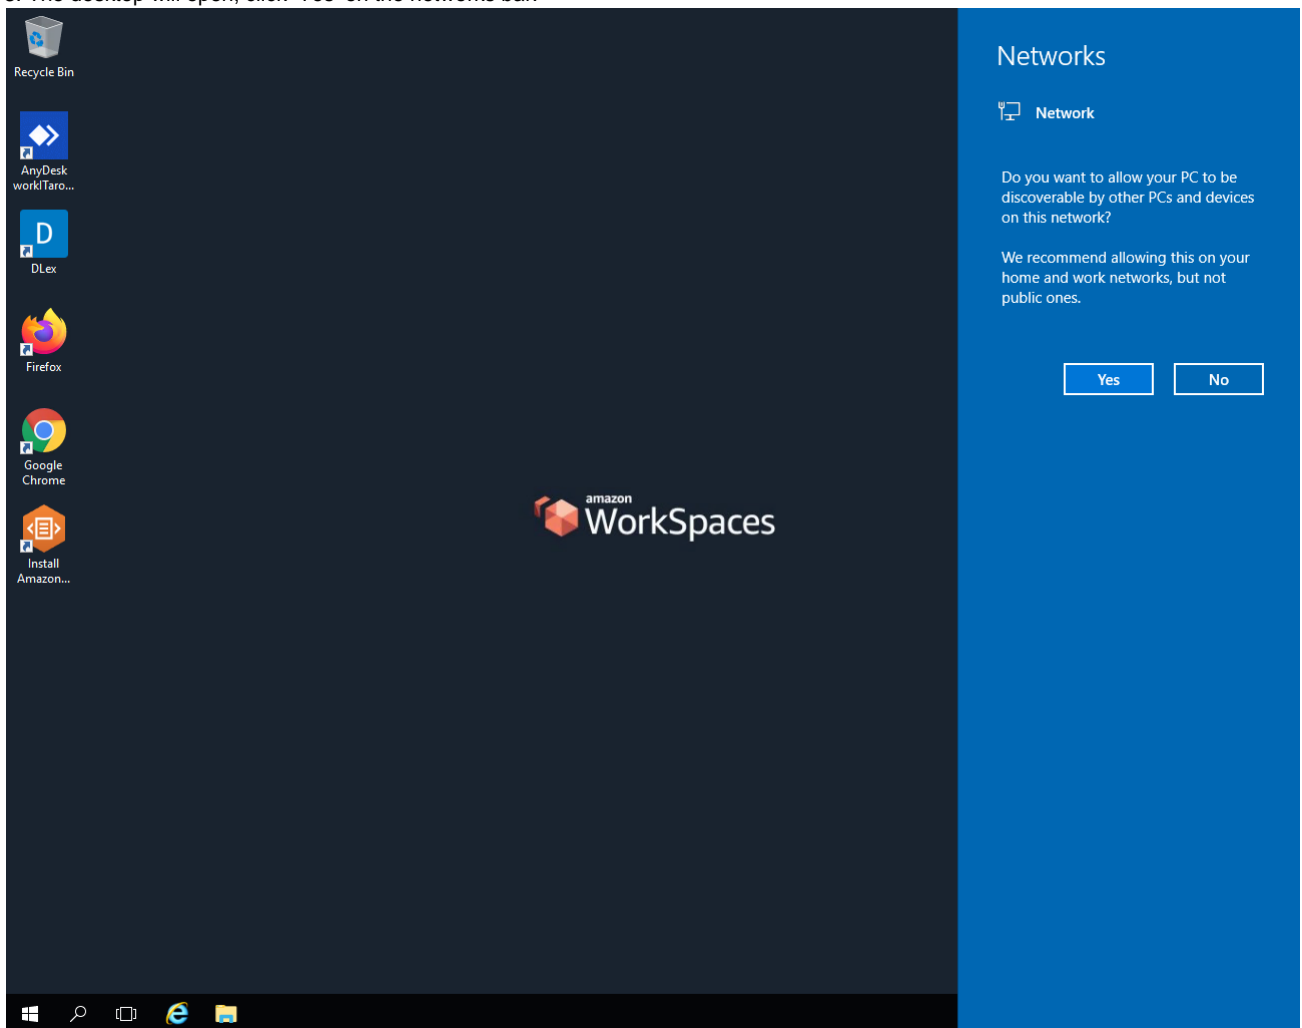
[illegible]

Recycle Bin

AnyDesk workITaro...

DLex

Firefox

Google Chrome

Install Amazon...

amazon WorkSpaces

Networks

Network

Do you want to allow your PC to be discoverable by other PCs and devices on this network?

We recommend allowing this on your home and work networks, but not public ones.

Yes

No